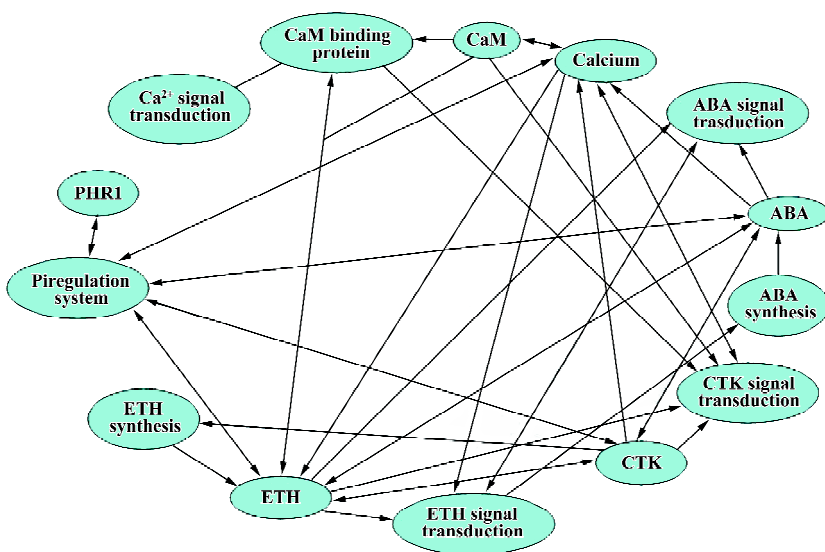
CaM binding protein

CaM

Calcium

$Ca^{2+}$ signal transduction

ABA signal trasduction

PHR1

ABA

Piregulation system

ABA synthesis

CTK signal transduction

ETH synthesis

CTK

ETH

ETH signal transduction